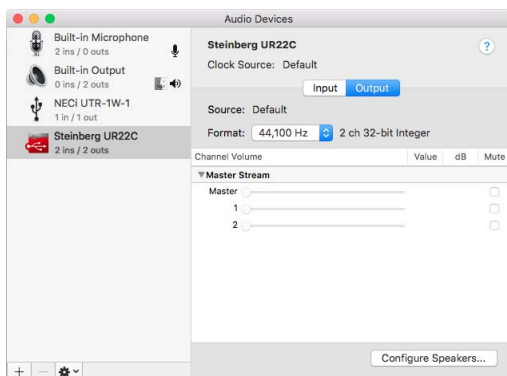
Audio Devices

Built-in Microphone
2 ins / 0 outs

Built-in Output
0 ins / 2 outs

NECi UTR-1W-1
1 in / 1 out

Steinberg UR22C
2 ins / 2 outs

+ −

Steinberg UR22C
Clock Source: Default

?

Input Output

Source: Default
Format: 44,100 Hz 2 ch 32-bit Integer

| Channel Volume | Value | dB | Mute |
|---|---|---|---|
| ▼Master Stream | | | |
| Master | | | |
| 1 | | | |
| 2 | | | |

Configure Speakers...